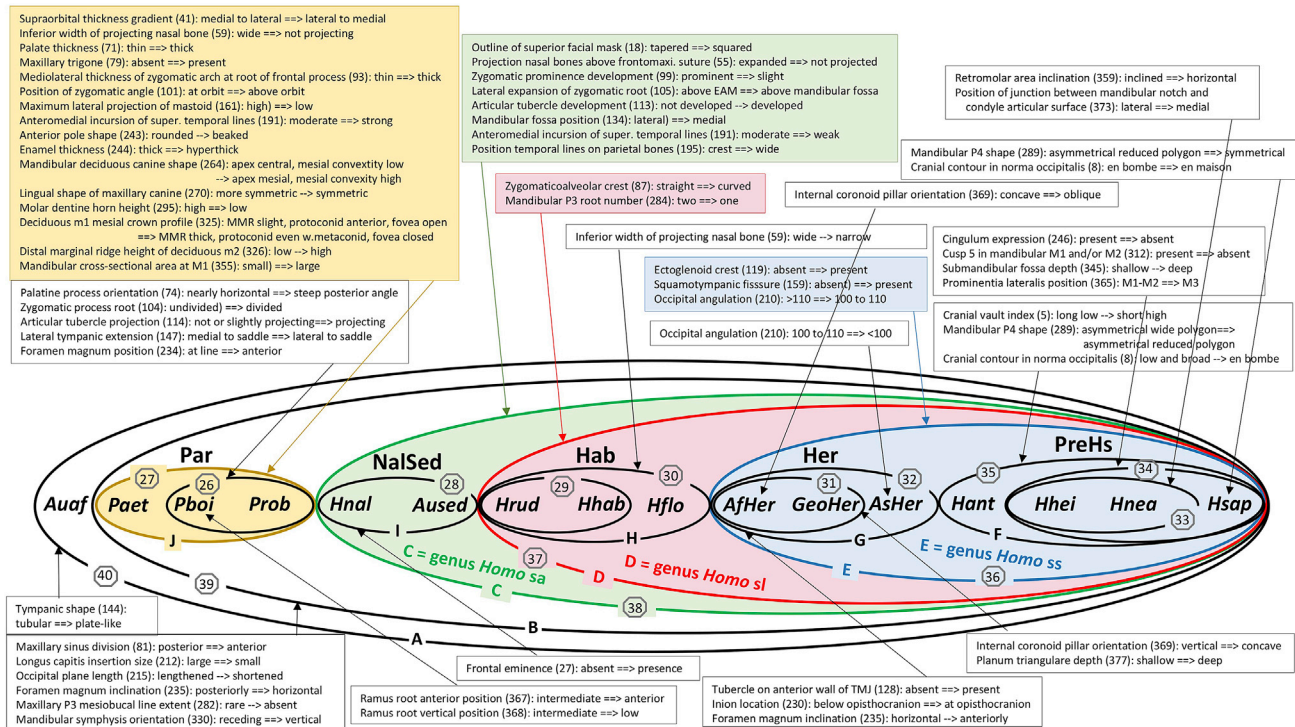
Supraorbital thickness gradient (41): medial to lateral ==> lateral to medial
Inferior width of projecting nasal bone (59): wide ==> not projecting
Palate thickness (71): thin ==> thick
Maxillary trigone (79): absent ==> present
Mediolateral thickness of zygomatic arch at root of frontal process (93): thin ==> thick
Position of zygomatic angle (101): at orbit ==> above orbit
Maximum lateral projection of mastoid (161): high) ==> low
Anteromedial incursion of super. temporal lines (191): moderate ==> strong
Anterior pole shape (243): rounded --> beaked
Enamel thickness (244): thick ==> hyperthick
Mandibular deciduous canine shape (264): apex central, mesial convexity low --> apex mesial, mesial convexity high
Lingual shape of maxillary canine (270): more symmetric --> symmetric
Molar dentine horn height (295): high ==> low
Deciduous m1 mesial crown profile (325): MMR slight, protoconid anterior, fovea open ==> MMR thick, protoconid even w.metaconid, fovea closed
Distal marginal ridge height of deciduous m2 (326): low --> high
Mandibular cross-sectional area at M1 (355): small) ==> large

Outline of superior facial mask (18): tapered ==> squared
Projection nasal bones above frontomaxi. suture (55): expanded ==> not projected
Zygomatic prominence development (99): prominent ==> slight
Lateral expansion of zygomatic root (105): above EAM ==> above mandibular fossa
Articular tubercle development (113): not developed --> developed
Mandibular fossa position (134): lateral) ==> medial
Anteromedial incursion of super. temporal lines (191): moderate ==> weak
Position temporal lines on parietal bones (195): crest ==> wide

Retromolar area inclination (359): inclined ==> horizontal
Position of junction between mandibular notch and condyle articular surface (373): lateral ==> medial

Mandibular P4 shape (289): asymmetrical reduced polygon ==> symmetrical
Cranial contour in norma occipitalis (8): en bombe ==> en maison

Zygomaticoalveolar crest (87): straight ==> curved
Mandibular P3 root number (284): two ==> one

Internal coronoid pillar orientation (369): concave ==> oblique

Inferior width of projecting nasal bone (59): wide --> narrow

Cingulum expression (246): present ==> absent
Cusp 5 in mandibular M1 and/or M2 (312): present ==> absent
Submandibular fossa depth (345): shallow --> deep
Prominentia lateralis position (365): M1-M2 ==> M3

Ectoglenoid crest (119): absent ==> present
Squamotympanic fisssure (159): absent) ==> present
Occipital angulation (210): >110 ==> 100 to 110

Palatine process orientation (74): nearly horizontal ==> steep posterior angle
Zygomatic process root (104): undivided) ==> divided
Articular tubercle projection (114): not or slightly projecting==> projecting
Lateral tympanic extension (147): medial to saddle ==> lateral to saddle
Foramen magnum position (234): at line ==> anterior

Occipital angulation (210): 100 to 110 ==> <100

Cranial vault index (5): long low --> short high
Mandibular P4 shape (289): asymmetrical wide polygon==> asymmetrical reduced polygon
Cranial contour in norma occipitalis (8): low and broad --> en bombe

Par NalSed Hab Her PreHs
Auaf 27 Paet 26 Pboi Prob Hnal 28 Aused Hrud 29 Hhab 30 Hflo AfHer 31 GeoHer 32 AsHer 35 Hant 34 Hhei Hnea Hsap 33
J I H G F
C = genus Homo sa
37 D = genus Homo sl
E = genus Homo ss
40 39 C D E 36 38
A B

Tympanic shape (144): tubular ==> plate-like

Maxillary sinus division (81): posterior ==> anterior
Longus capitis insertion size (212): large ==> small
Occipital plane length (215): lengthened --> shortened
Foramen magnum inclination (235): posteriorly ==> horizontal
Maxillary P3 mesiobucal line extent (282): rare --> absent
Mandibular symphysis orientation (330): receding ==> vertical

Frontal eminence (27): absent ==> presence

Ramus root anterior position (367): intermediate ==> anterior
Ramus root vertical position (368): intermediate ==> low

Internal coronoid pillar orientation (369): vertical ==> concave
Planum triangulare depth (377): shallow ==> deep

Tubercle on anterior wall of TMJ (128): absent ==> present
Inion location (230): below opisthocranion ==> at opisthocranion
Foramen magnum inclination (235): horizontal --> anteriorly